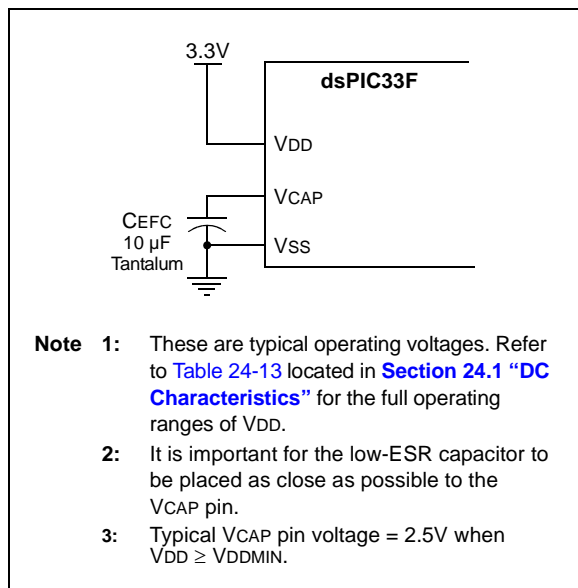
3.3V

dsPIC33F

VDD

VCAP

CEFC
10 µF
Tantalum

VSS

**Note 1:** These are typical operating voltages. Refer to Table 24-13 located in **Section 24.1 "DC Characteristics"** for the full operating ranges of VDD.

**2:** It is important for the low-ESR capacitor to be placed as close as possible to the VCAP pin.

**3:** Typical VCAP pin voltage = 2.5V when VDD $\geq$ VDDMIN.